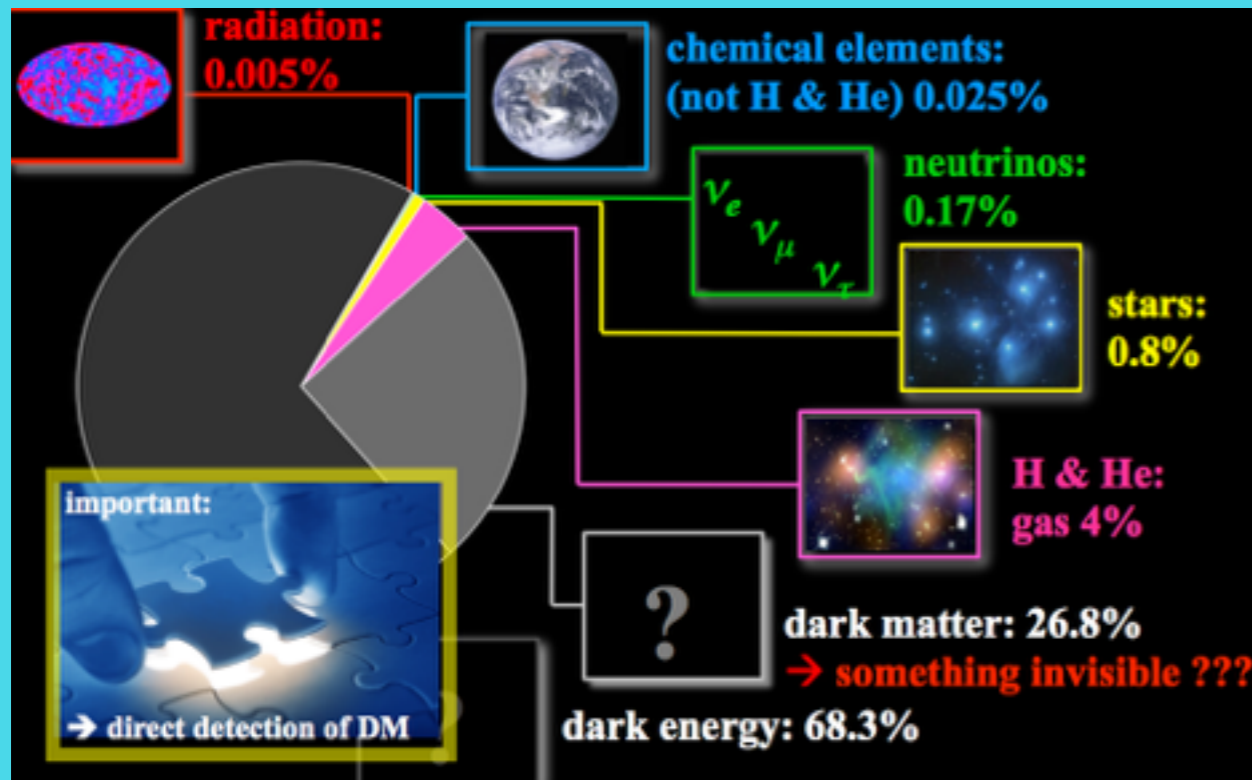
radiation:
0.005%

chemical elements:
(not H & He) 0.025%

$\nu_e$ $\nu_\mu$ $\nu_\tau$

neutrinos:
0.17%

stars:
0.8%

H & He:
gas 4%

important:

→ direct detection of DM

?

dark matter: 26.8%
→ something invisible ???

dark energy: 68.3%